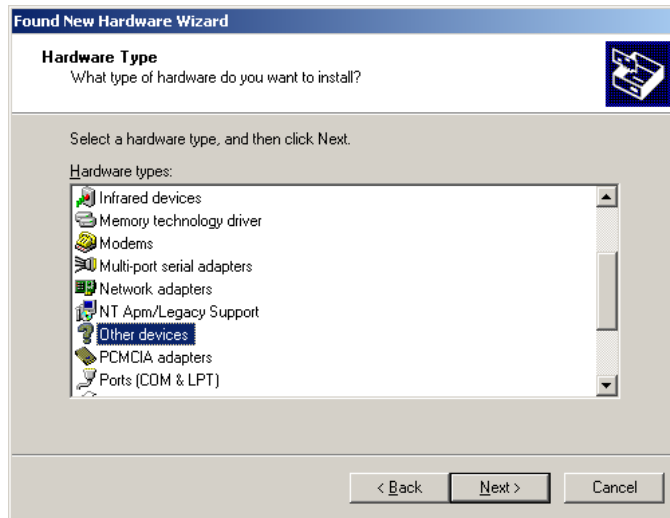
Found New Hardware Wizard

Hardware Type
What type of hardware do you want to install?

Select a hardware type, and then click Next.

Hardware types:

Infrared devices
Memory technology driver
Modems
Multi-port serial adapters
Network adapters
NT Apm/Legacy Support
Other devices
PCMCIA adapters
Ports (COM & LPT)

< Back
Next >
Cancel